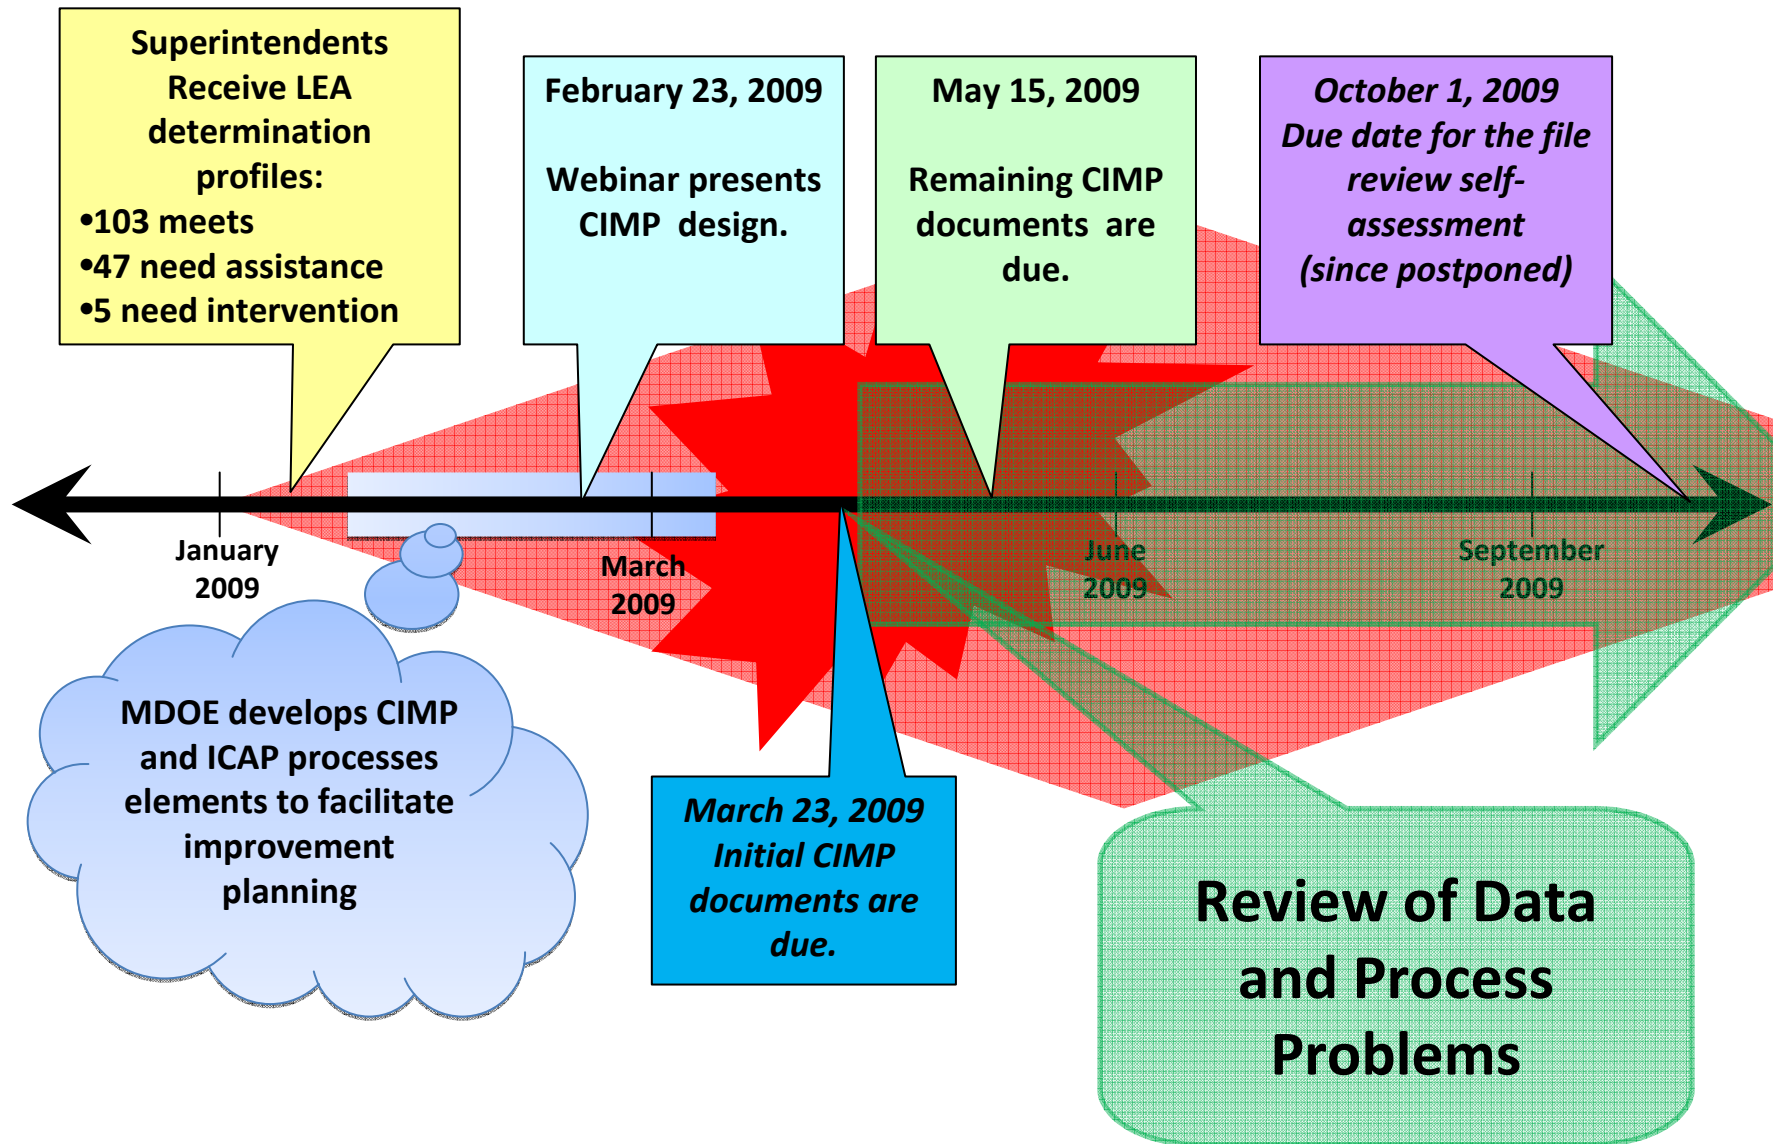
Superintendents Receive LEA determination profiles:
•103 meets
•47 need assistance
•5 need intervention

February 23, 2009

Webinar presents CIMP design.

May 15, 2009

Remaining CIMP documents are due.

October 1, 2009
Due date for the file review self-assessment
(since postponed)

January 2009

March 2009

June 2009

September 2009

MDOE develops CIMP and ICAP processes elements to facilitate improvement planning

March 23, 2009
Initial CIMP documents are due.

Review of Data and Process Problems